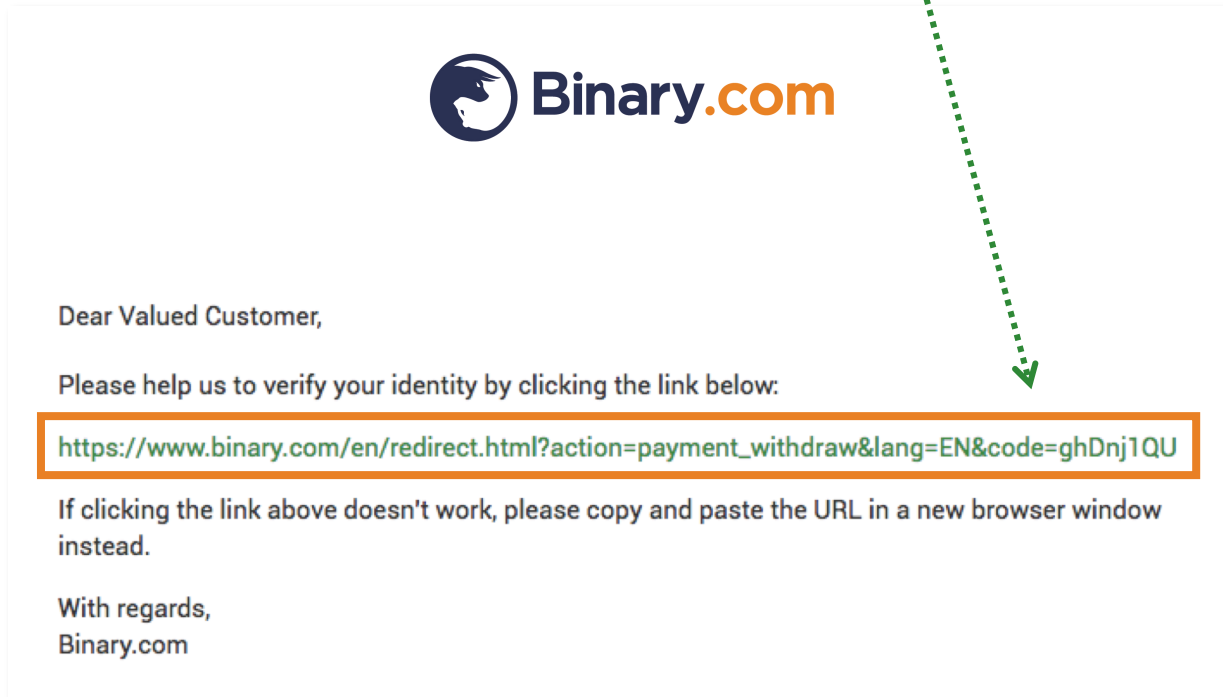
Binary.com

Dear Valued Customer,

Please help us to verify your identity by clicking the link below:

https://www.binary.com/en/redirect.html?action=payment_withdraw&lang=EN&code=ghDnj1QU

If clicking the link above doesn't work, please copy and paste the URL in a new browser window instead.

With regards,
Binary.com